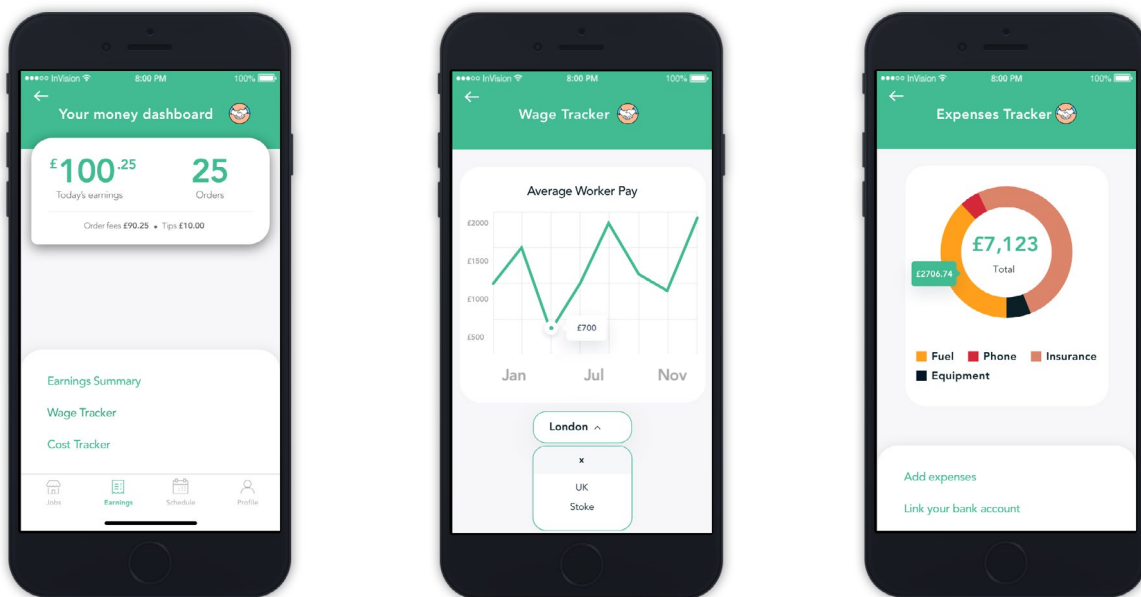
●●●○○ InVision 8:00 PM 100%

Your money dashboard

£100.25
Today's earnings

25
Orders

Order fees £90.25 • Tips £10.00

Earnings Summary

Wage Tracker

Cost Tracker

Jobs Earnings Schedule Profile

●●●○○ InVision 8:00 PM 100%

Wage Tracker

Average Worker Pay

£2000
£1500
£1000
£500

£700

Jan Jul Nov

London ^

x

UK

Stoke

●●●○○ InVision 8:00 PM 100%

Expenses Tracker

£7,123
Total

£2706.74

Fuel Phone Insurance
Equipment

Add expenses

Link your bank account